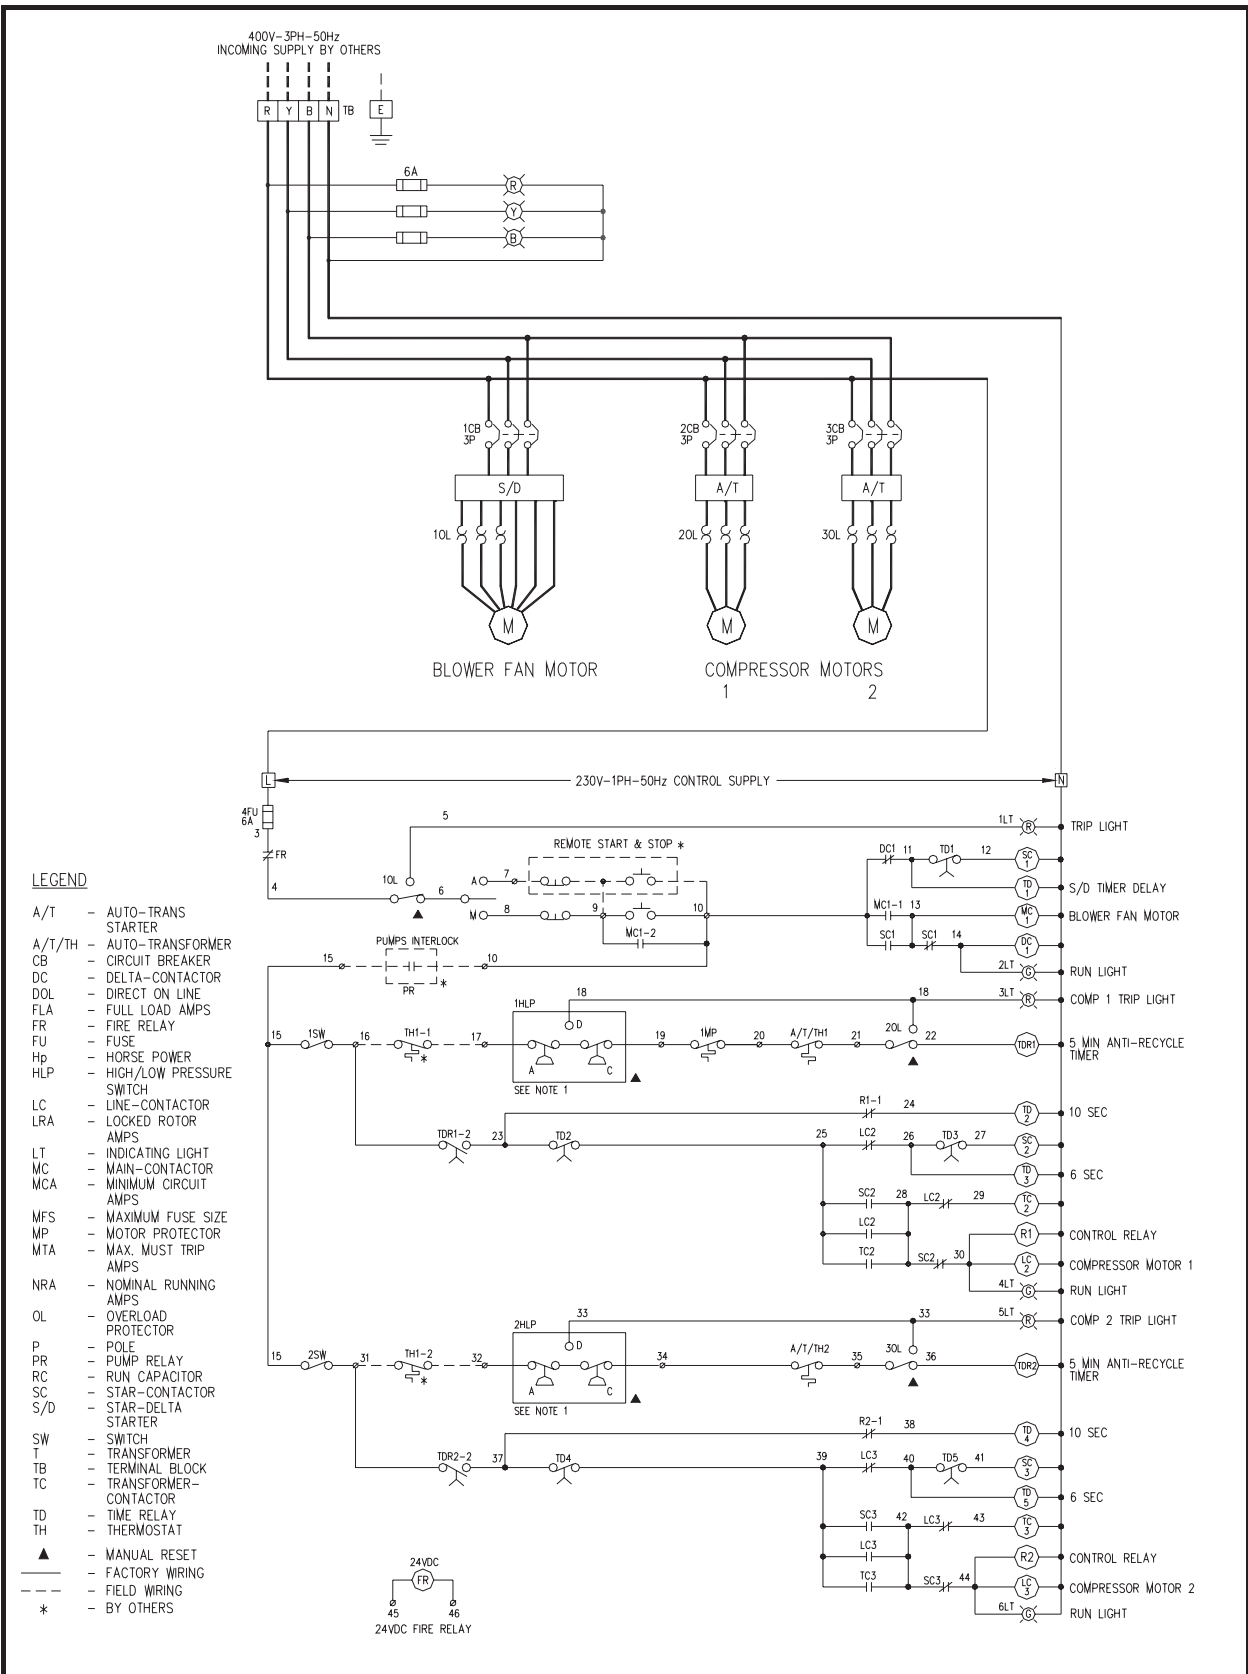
400V-3PH-50Hz
INCOMING SUPPLY BY OTHERS

R Y B N TB E

6A
R
Y
B

1CB 3P
2CB 3P
3CB 3P

S/D
A/T
A/T

1OL
2OL
3OL

M
M
M

BLOWER FAN MOTOR

COMPRESSOR MOTORS
1 2

L
230V-1PH-50Hz CONTROL SUPPLY
N

4FU 6A
3
FR
4
5
1OL
6
A
7
M
8
REMOTE START & STOP ∗
9
MC1-2
10
PUMPS INTERLOCK
15
10
PR ∗

1LT R TRIP LIGHT
DC1 11 TD1 12 SC 1
TD 1 S/D TIMER DELAY
MC1-1 13 MC 1 BLOWER FAN MOTOR
SC1 SC1 14 DC 1
2LT G RUN LIGHT
18
3LT R COMP 1 TRIP LIGHT

15 1SW 16 TH1-1 ∗ 17 1HLP D A C SEE NOTE 1 19 1MP 20 A/T/TH1 21 2OL 22 TDR1 5 MIN ANTI-RECYCLE TIMER
18
R1-1 24 TD 2 10 SEC
TDR1-2 23 TD2 25 LC2 26 TD3 27 SC 2
TD 3 6 SEC
SC2 28 LC2 29 TC 2
LC2
R1 CONTROL RELAY
TC2 SC2 30 LC 2 COMPRESSOR MOTOR 1
4LT G RUN LIGHT

33
5LT R COMP 2 TRIP LIGHT
15 2SW 31 TH1-2 ∗ 32 2HLP D A C SEE NOTE 1 34 A/T/TH2 35 3OL 36 TDR2 5 MIN ANTI-RECYCLE TIMER
33
R2-1 38 TD 4 10 SEC
TDR2-2 37 TD4 39 LC3 40 TD5 41 SC 3
TD 5 6 SEC
SC3 42 LC3 43 TC 3
LC3
R2 CONTROL RELAY
TC3 SC3 44 LC 3 COMPRESSOR MOTOR 2
6LT G RUN LIGHT

24VDC
FR
45 46
24VDC FIRE RELAY

LEGEND
A/T - AUTO-TRANS STARTER
A/T/TH - AUTO-TRANSFORMER
CB - CIRCUIT BREAKER
DC - DELTA-CONTACTOR
DOL - DIRECT ON LINE
FLA - FULL LOAD AMPS
FR - FIRE RELAY
FU - FUSE
Hp - HORSE POWER
HLP - HIGH/LOW PRESSURE SWITCH
LC - LINE-CONTACTOR
LRA - LOCKED ROTOR AMPS
LT - INDICATING LIGHT
MC - MAIN-CONTACTOR
MCA - MINIMUM CIRCUIT AMPS
MFS - MAXIMUM FUSE SIZE
MP - MOTOR PROTECTOR
MTA - MAX. MUST TRIP AMPS
NRA - NOMINAL RUNNING AMPS
OL - OVERLOAD PROTECTOR
P - POLE
PR - PUMP RELAY
RC - RUN CAPACITOR
SC - STAR-CONTACTOR
S/D - STAR-DELTA STARTER
SW - SWITCH
T - TRANSFORMER
TB - TERMINAL BLOCK
TC - TRANSFORMER-CONTACTOR
TD - TIME RELAY
TH - THERMOSTAT
▲ - MANUAL RESET
—— - FACTORY WIRING
- - - - FIELD WIRING
∗ - BY OTHERS